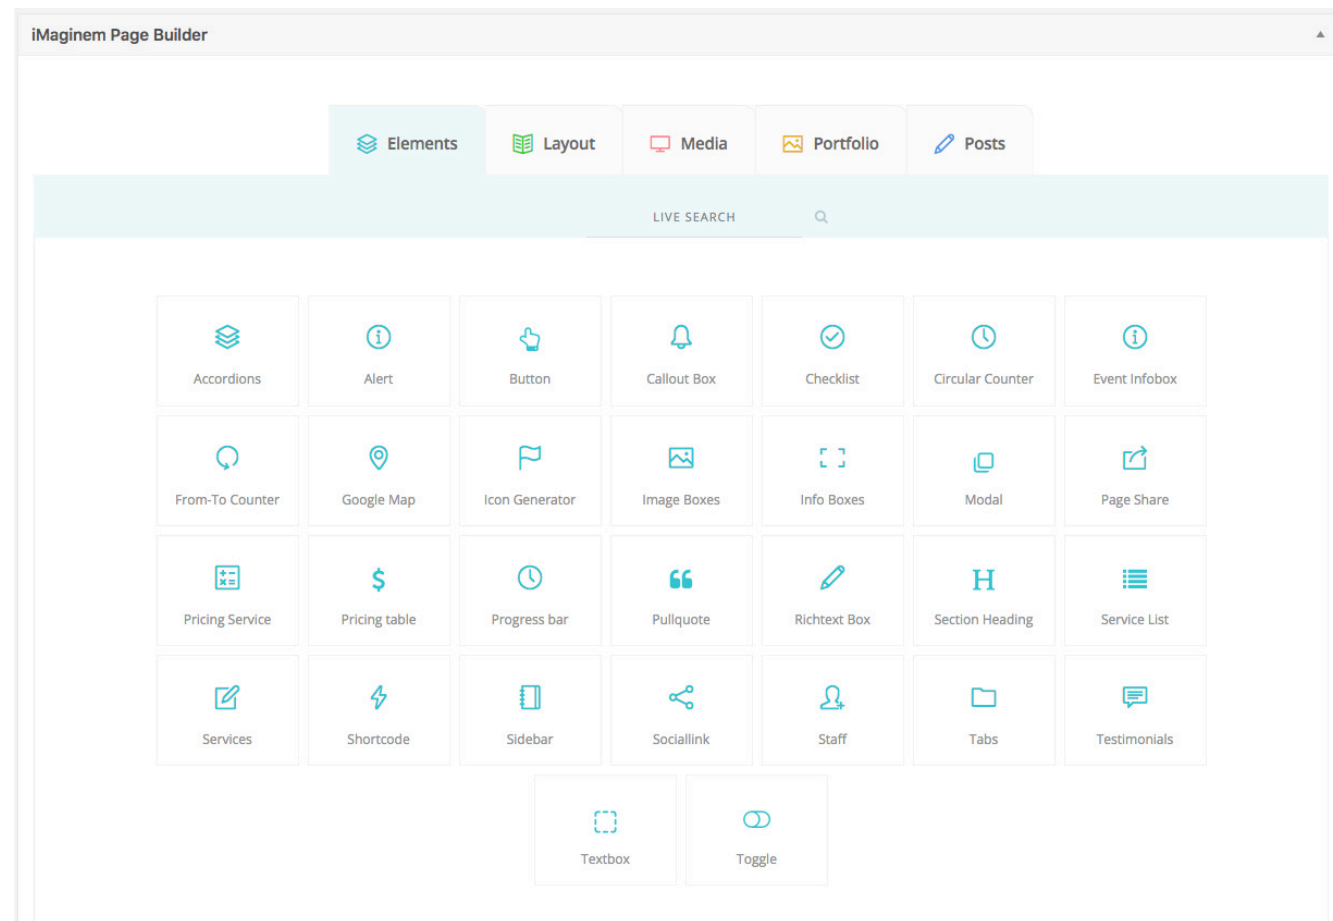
iMaginem Page Builder

Elements
Layout
Media
Portfolio
Posts

LIVE SEARCH

Accordions
Alert
Button
Callout Box
Checklist
Circular Counter
Event Infobox

From-To Counter
Google Map
Icon Generator
Image Boxes
Info Boxes
Modal
Page Share

Pricing Service
Pricing table
Progress bar
Pullquote
Richtext Box
H
Section Heading
Service List

Services
Shortcode
Sidebar
Sociallink
Staff
Tabs
Testimonials

Textbox
Toggle